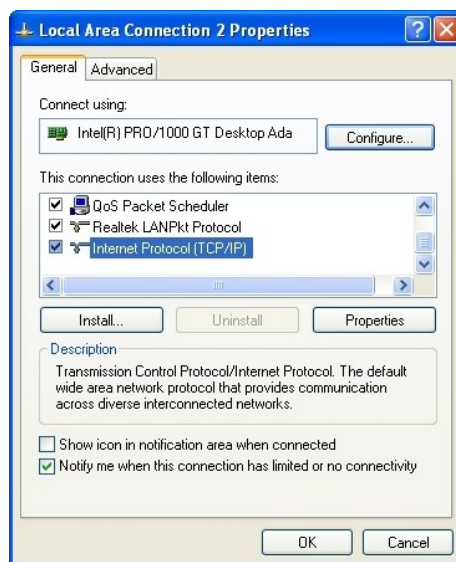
Local Area Connection 2 Properties

General Advanced

Connect using:

Intel(R) PRO/1000 GT Desktop Ada

Configure...

This connection uses the following items:

QoS Packet Scheduler
Realtek LANPkt Protocol
Internet Protocol (TCP/IP)

Install...
Uninstall
Properties

Description

Transmission Control Protocol/Internet Protocol. The default wide area network protocol that provides communication across diverse interconnected networks.

Show icon in notification area when connected
Notify me when this connection has limited or no connectivity

OK
Cancel